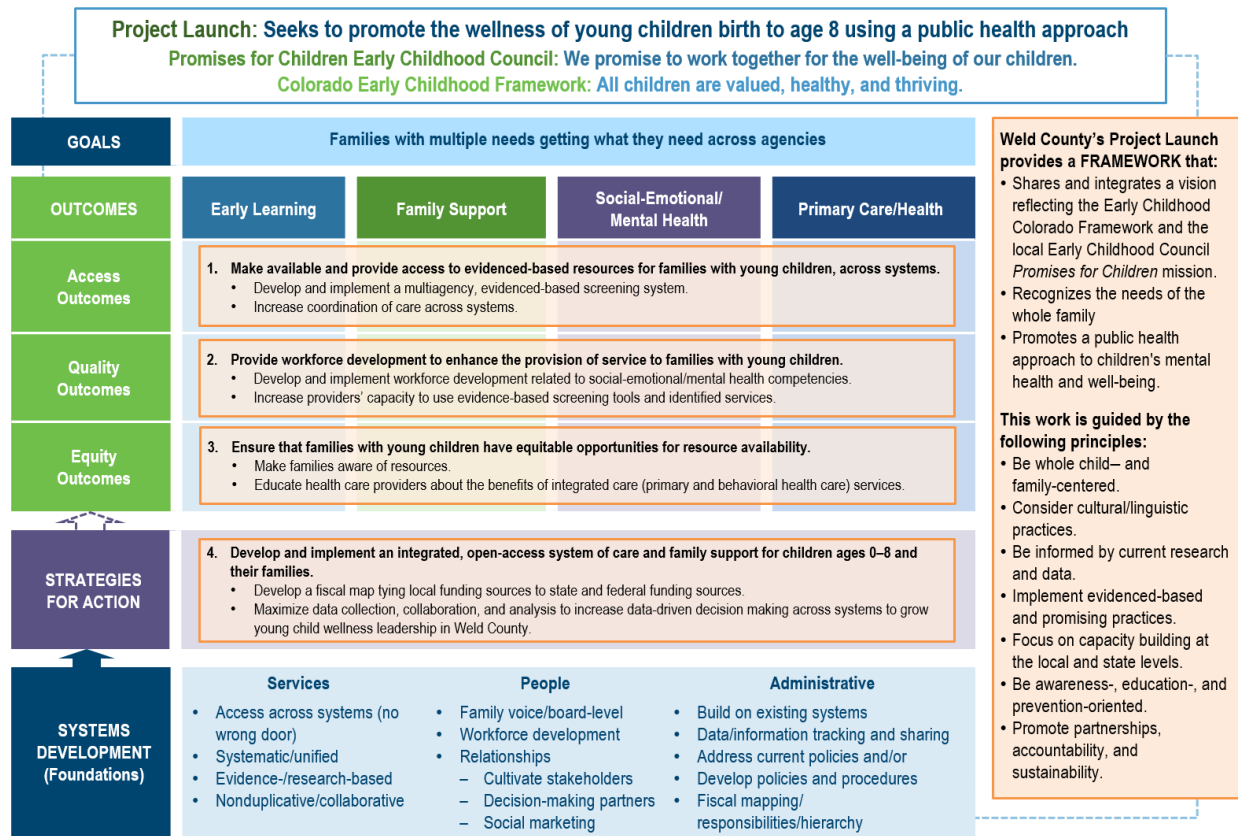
Project Launch: Seeks to promote the wellness of young children birth to age 8 using a public health approach
Promises for Children Early Childhood Council: We promise to work together for the well-being of our children.
Colorado Early Childhood Framework: All children are valued, healthy, and thriving.

GOALS

Families with multiple needs getting what they need across agencies

OUTCOMES

Early Learning

Family Support

Social-Emotional/ Mental Health

Primary Care/Health

Access Outcomes

1. Make available and provide access to evidenced-based resources for families with young children, across systems.
• Develop and implement a multiagency, evidenced-based screening system.
• Increase coordination of care across systems.

Quality Outcomes

2. Provide workforce development to enhance the provision of service to families with young children.
• Develop and implement workforce development related to social-emotional/mental health competencies.
• Increase providers' capacity to use evidence-based screening tools and identified services.

Equity Outcomes

3. Ensure that families with young children have equitable opportunities for resource availability.
• Make families aware of resources.
• Educate health care providers about the benefits of integrated care (primary and behavioral health care) services.

STRATEGIES FOR ACTION

4. Develop and implement an integrated, open-access system of care and family support for children ages 0–8 and their families.
• Develop a fiscal map tying local funding sources to state and federal funding sources.
• Maximize data collection, collaboration, and analysis to increase data-driven decision making across systems to grow young child wellness leadership in Weld County.

SYSTEMS DEVELOPMENT (Foundations)

Services
• Access across systems (no wrong door)
• Systematic/unified
• Evidence-/research-based
• Nonduplicative/collaborative

People
• Family voice/board-level
• Workforce development
• Relationships
– Cultivate stakeholders
– Decision-making partners
– Social marketing

Administrative
• Build on existing systems
• Data/information tracking and sharing
• Address current policies and/or
• Develop policies and procedures
• Fiscal mapping/ responsibilities/hierarchy

Weld County's Project Launch provides a FRAMEWORK that:
• Shares and integrates a vision reflecting the Early Childhood Colorado Framework and the local Early Childhood Council Promises for Children mission.
• Recognizes the needs of the whole family
• Promotes a public health approach to children's mental health and well-being.

This work is guided by the following principles:
• Be whole child– and family-centered.
• Consider cultural/linguistic practices.
• Be informed by current research and data.
• Implement evidenced-based and promising practices.
• Focus on capacity building at the local and state levels.
• Be awareness-, education-, and prevention-oriented.
• Promote partnerships, accountability, and sustainability.